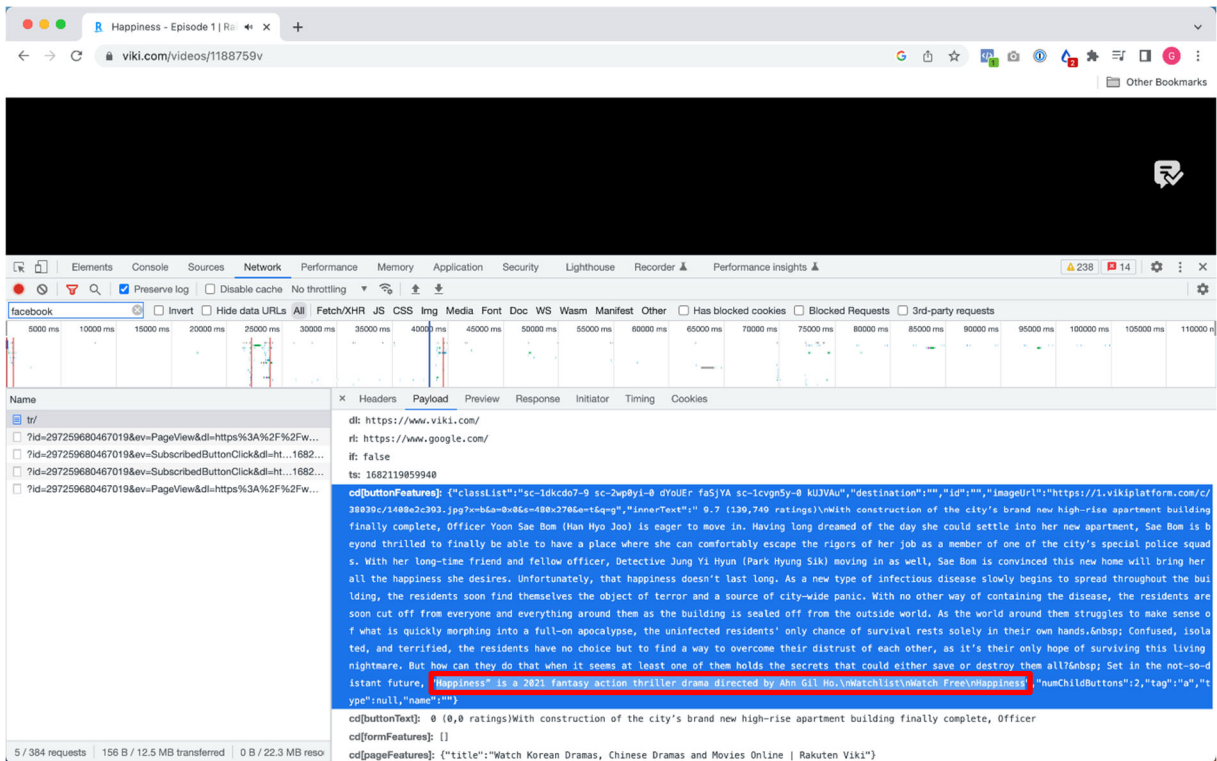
Happiness - Episode 1 | Ra

viki.com/videos/1188759v

Other Bookmarks

Elements Console Sources Network Performance Memory Application Security Lighthouse Recorder Performance insights

238 14

Preserve log Disable cache No throttling

facebook Invert Hide data URLs All Fetch/XHR JS CSS Img Media Font Doc WS Wasm Manifest Other Has blocked cookies Blocked Requests 3rd-party requests

5000 ms 10000 ms 15000 ms 20000 ms 25000 ms 30000 ms 35000 ms 40000 ms 45000 ms 50000 ms 55000 ms 60000 ms 65000 ms 70000 ms 75000 ms 80000 ms 85000 ms 90000 ms 95000 ms 100000 ms 105000 ms 110000 n

Name

tr/

?id=297259680467019&ev=PageView&dl=https%3A%2F%2Fw...

?id=297259680467019&ev=SubscribedButtonClick&dl=ht...1682...

?id=297259680467019&ev=SubscribedButtonClick&dl=ht...1682...

?id=297259680467019&ev=PageView&dl=https%3A%2F%2Fw...

5 / 384 requests | 156 B / 12.5 MB transferred | 0 B / 22.3 MB reso

× Headers Payload Preview Response Initiator Timing Cookies

dl: https://www.viki.com/

rl: https://www.google.com/

if: false

ts: 1682119059940

cd[buttonFeatures]: {"classList":"sc-1dkcdo7-9 sc-2wp0yi-0 dYoUEr faSjYA sc-1cvgn5y-0 kUJVAu","destination":"","id":"","imageUrl":"https://1.vikiplatform.com/c/38039c/1408e2c393.jpg?x=b&a=0x0&s=480x270&e=t&q=g","innerText":" 9.7 (139,749 ratings)\nWith construction of the city's brand new high-rise apartment building finally complete, Officer Yoon Sae Bom (Han Hyo Joo) is eager to move in. Having long dreamed of the day she could settle into her new apartment, Sae Bom is beyond thrilled to finally be able to have a place where she can comfortably escape the rigors of her job as a member of one of the city's special police squads. With her long-time friend and fellow officer, Detective Jung Yi Hyun (Park Hyung Sik) moving in as well, Sae Bom is convinced this new home will bring her all the happiness she desires. Unfortunately, that happiness doesn't last long. As a new type of infectious disease slowly begins to spread throughout the building, the residents soon find themselves the object of terror and a source of city-wide panic. With no other way of containing the disease, the residents are soon cut off from everyone and everything around them as the building is sealed off from the outside world. As the world around them struggles to make sense of what is quickly morphing into a full-on apocalypse, the uninfected residents' only chance of survival rests solely in their own hands.&nbsp; Confused, isolated, and terrified, the residents have no choice but to find a way to overcome their distrust of each other, as it's their only hope of surviving this living nightmare. But how can they do that when it seems at least one of them holds the secrets that could either save or destroy them all?&nbsp; Set in the not-so-distant future, "Happiness" is a 2021 fantasy action thriller drama directed by Ahn Gil Ho.\nWatchlist\nWatch Free\nHappiness","numChildButtons":2,"tag":"a","type":null,"name":""}

cd[buttonText]: 0 (0,0 ratings)With construction of the city's brand new high-rise apartment building finally complete, Officer

cd[formFeatures]: []

cd[pageFeatures]: {"title":"Watch Korean Dramas, Chinese Dramas and Movies Online | Rakuten Viki"}